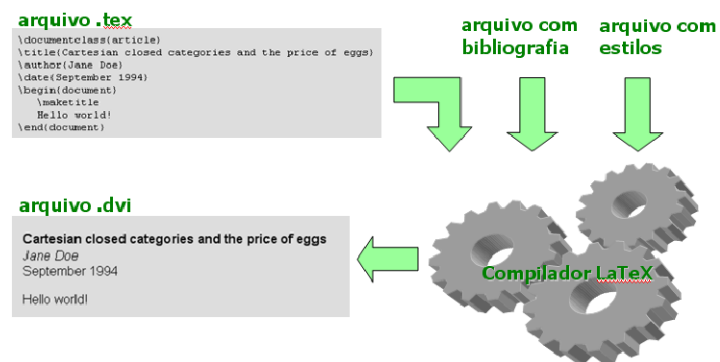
arquivo .tex

\documentclass(article)
\title(Cartesian closed categories and the price of eggs)
\author(Jane Doe)
\date(September 1994)
\begin(document)
\maketitle
Hello world!
\end(document)

arquivo com bibliografia

arquivo com estilos

arquivo .dvi

Cartesian closed categories and the price of eggs
Jane Doe
September 1994

Hello world!

Compilador LaTeX